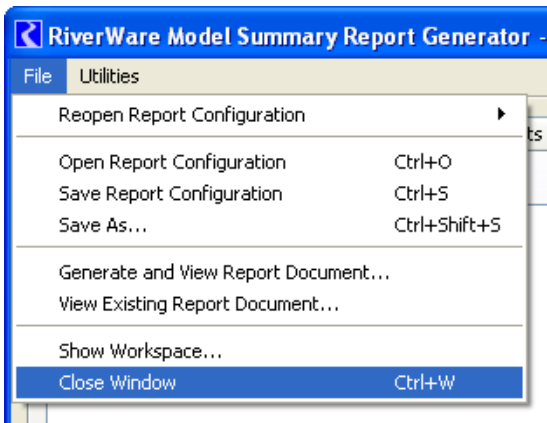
RiverWare Model Summary Report Generator -

File Utilities

Reopen Report Configuration

ts

Open Report Configuration Ctrl+O
Save Report Configuration Ctrl+S
Save As... Ctrl+Shift+S

Generate and View Report Document...
View Existing Report Document...

Show Workspace...
Close Window Ctrl+W